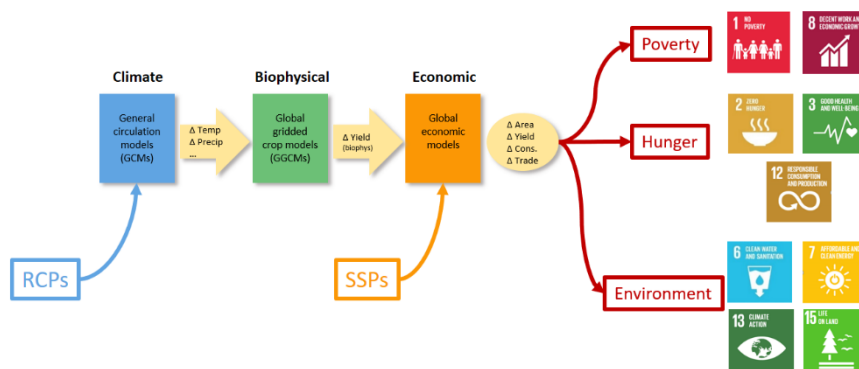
Climate

General circulation models (GCMs)

Δ Temp
Δ Precip
...

Biophysical

Global gridded crop models (GGCMs)

Δ Yield (biophys)

Economic

Global economic models

Δ Area
Δ Yield
Δ Cons.
Δ Trade

RCPs

SSPs

Poverty

Hunger

Environment

1 NO POVERTY

8 DECENT WORK AND ECONOMIC GROWTH

2 ZERO HUNGER

3 GOOD HEALTH AND WELL-BEING

12 RESPONSIBLE CONSUMPTION AND PRODUCTION

6 CLEAN WATER AND SANITATION

7 AFFORDABLE AND CLEAN ENERGY

13 CLIMATE ACTION

15 LIFE ON LAND